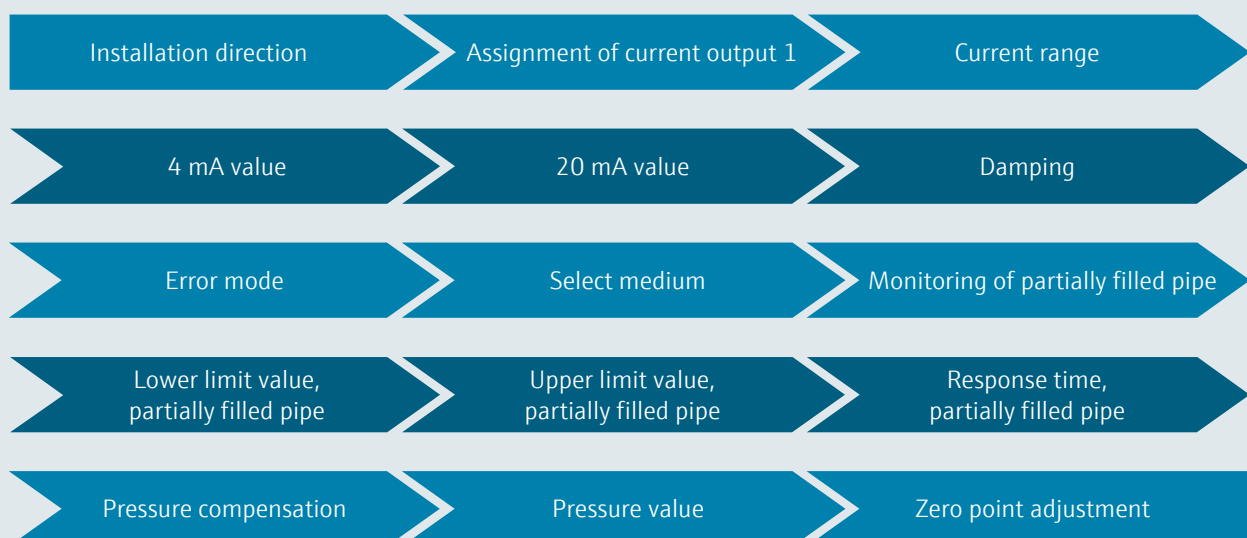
Installation direction

Assignment of current output 1

Current range

4 mA value

20 mA value

Damping

Error mode

Select medium

Monitoring of partially filled pipe

Lower limit value, partially filled pipe

Upper limit value, partially filled pipe

Response time, partially filled pipe

Pressure compensation

Pressure value

Zero point adjustment